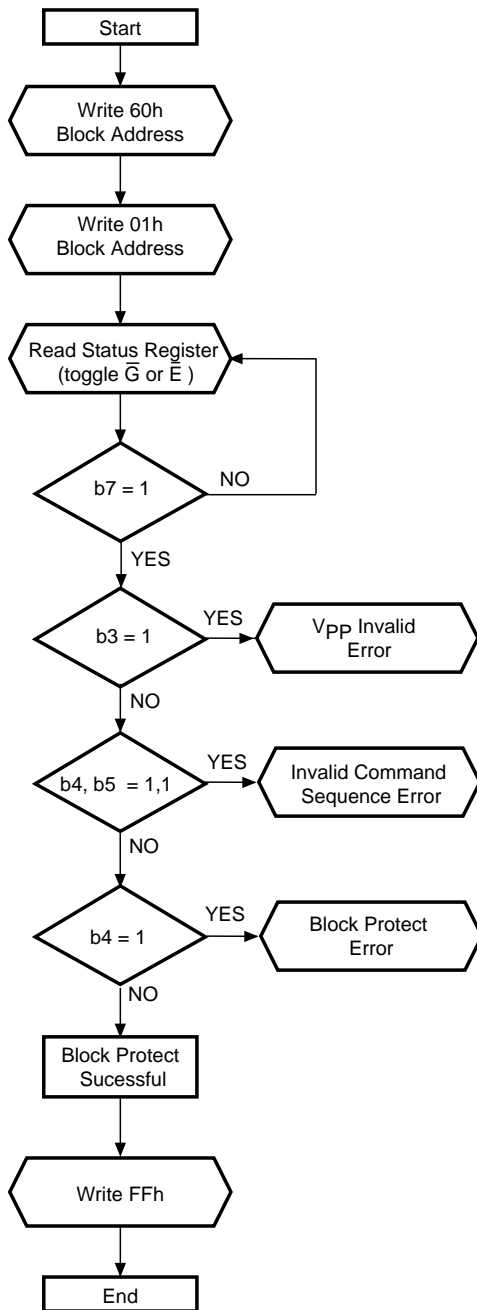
Start

Write 60h
Block Address

Write 01h
Block Address

Read Status Register
(toggle $\overline{G}$ or $\overline{E}$ )

b7 = 1

NO

YES

b3 = 1

YES

$V_{PP}$ Invalid
Error

NO

b4, b5 = 1,1

YES

Invalid Command
Sequence Error

NO

b4 = 1

YES

Block Protect
Error

NO

Block Protect
Sucessful

Write FFh

End